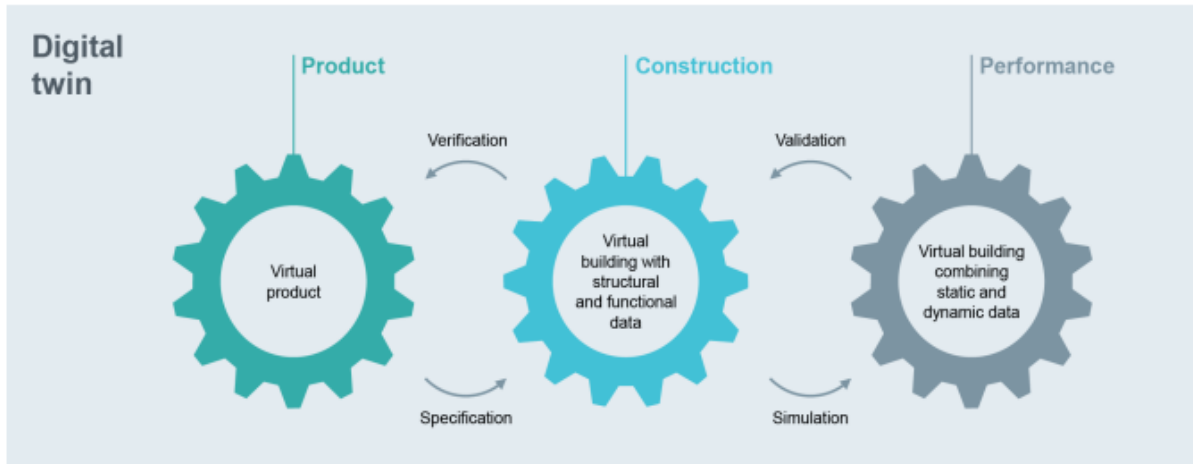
Digital twin

Product

Construction

Performance

Verification

Validation

Virtual product

Virtual building with structural and functional data

Virtual building combining static and dynamic data

Specification

Simulation